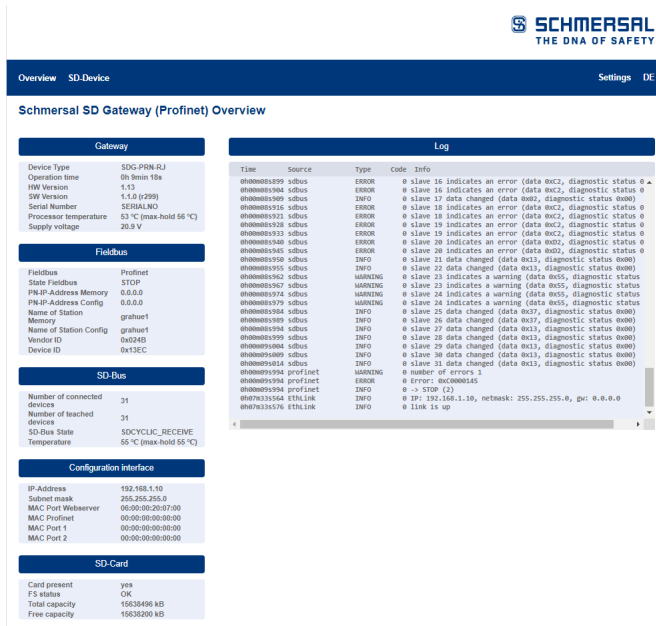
SCHMERSAL
THE DNA OF SAFETY

Overview SD-Device Settings DE

Schmersal SD Gateway (Profinet) Overview

Gateway

| | |
|---|---|
| Device Type | SDG-PRN-RJ |
| Operation time | 0h 9min 18s |
| HW Version | 1.13 |
| SW Version | 1.1.0 (r299) |
| Serial Number | SERIALNO |
| Processor temperature | 53 °C (max-hold 56 °C) |
| Supply voltage | 20.9 V |

Fieldbus

| | |
|---|---|
| Fieldbus | Profinet |
| State Fieldbus | STOP |
| PN-IP-Address Memory | 0.0.0.0 |
| PN-IP-Address Config | 0.0.0.0 |
| Name of Station Memory | grahue1 |
| Name of Station Config | grahue1 |
| Vendor ID | 0x024B |
| Device ID | 0x13EC |

SD-Bus

| | |
|---|---|
| Number of connected devices | 31 |
| Number of teached devices | 31 |
| SD-Bus State | SDCYCLIC_RECEIVE |
| Temperature | 55 °C (max-hold 55 °C) |

Configuration interface

| | |
|---|---|
| IP-Address | 192.168.1.10 |
| Subnet mask | 255.255.255.0 |
| MAC Port Webserver | 06:00:00:20:07:00 |
| MAC Profinet | 00:00:00:00:00:00 |
| MAC Port 1 | 00:00:00:00:00:00 |
| MAC Port 2 | 00:00:00:00:00:00 |

SD-Card

| | |
|---|---|
| Card present | yes |
| FS status | OK |
| Total capacity | 15638496 kB |
| Free capacity | 15638200 kB |

Log

| Time | Source | Type | Code | Info |
|---|---|---|---|---|
| 0h00m08s899 | sdbus | ERROR | 0 | slave 16 indicates an error (data 0xC2, diagnostic status 0 |
| 0h00m08s904 | sdbus | ERROR | 0 | slave 16 indicates an error (data 0xC2, diagnostic status 0 |
| 0h00m08s909 | sdbus | INFO | 0 | slave 17 data changed (data 0x02, diagnostic status 0x00) |
| 0h00m08s916 | sdbus | ERROR | 0 | slave 18 indicates an error (data 0xC2, diagnostic status 0 |
| 0h00m08s921 | sdbus | ERROR | 0 | slave 18 indicates an error (data 0xC2, diagnostic status 0 |
| 0h00m08s928 | sdbus | ERROR | 0 | slave 19 indicates an error (data 0xC2, diagnostic status 0 |
| 0h00m08s933 | sdbus | ERROR | 0 | slave 19 indicates an error (data 0xC2, diagnostic status 0 |
| 0h00m08s940 | sdbus | ERROR | 0 | slave 20 indicates an error (data 0xD2, diagnostic status 0 |
| 0h00m08s945 | sdbus | ERROR | 0 | slave 20 indicates an error (data 0xD2, diagnostic status 0 |
| 0h00m08s950 | sdbus | INFO | 0 | slave 21 data changed (data 0x13, diagnostic status 0x00) |
| 0h00m08s955 | sdbus | INFO | 0 | slave 22 data changed (data 0x13, diagnostic status 0x00) |
| 0h00m08s962 | sdbus | WARNING | 0 | slave 23 indicates a warning (data 0x55, diagnostic status |
| 0h00m08s967 | sdbus | WARNING | 0 | slave 23 indicates a warning (data 0x55, diagnostic status |
| 0h00m08s974 | sdbus | WARNING | 0 | slave 24 indicates a warning (data 0x55, diagnostic status |
| 0h00m08s979 | sdbus | WARNING | 0 | slave 24 indicates a warning (data 0x55, diagnostic status |
| 0h00m08s984 | sdbus | INFO | 0 | slave 25 data changed (data 0x37, diagnostic status 0x00) |
| 0h00m08s989 | sdbus | INFO | 0 | slave 26 data changed (data 0x37, diagnostic status 0x00) |
| 0h00m08s994 | sdbus | INFO | 0 | slave 27 data changed (data 0x13, diagnostic status 0x00) |
| 0h00m08s999 | sdbus | INFO | 0 | slave 28 data changed (data 0x13, diagnostic status 0x00) |
| 0h00m09s004 | sdbus | INFO | 0 | slave 29 data changed (data 0x13, diagnostic status 0x00) |
| 0h00m09s009 | sdbus | INFO | 0 | slave 30 data changed (data 0x13, diagnostic status 0x00) |
| 0h00m09s014 | sdbus | INFO | 0 | slave 31 data changed (data 0x13, diagnostic status 0x00) |
| 0h00m09s994 | profinet | WARNING | 0 | number of errors 1 |
| 0h00m09s994 | profinet | ERROR | 0 | Error: 0xC0000145 |
| 0h00m09s994 | profinet | INFO | 0 | -> STOP (2) |
| 0h07m33s564 | EthLink | INFO | 0 | IP: 192.168.1.10, netmask: 255.255.255.0, gw: 0.0.0.0 |
| 0h07m33s576 | EthLink | INFO | 0 | link is up |